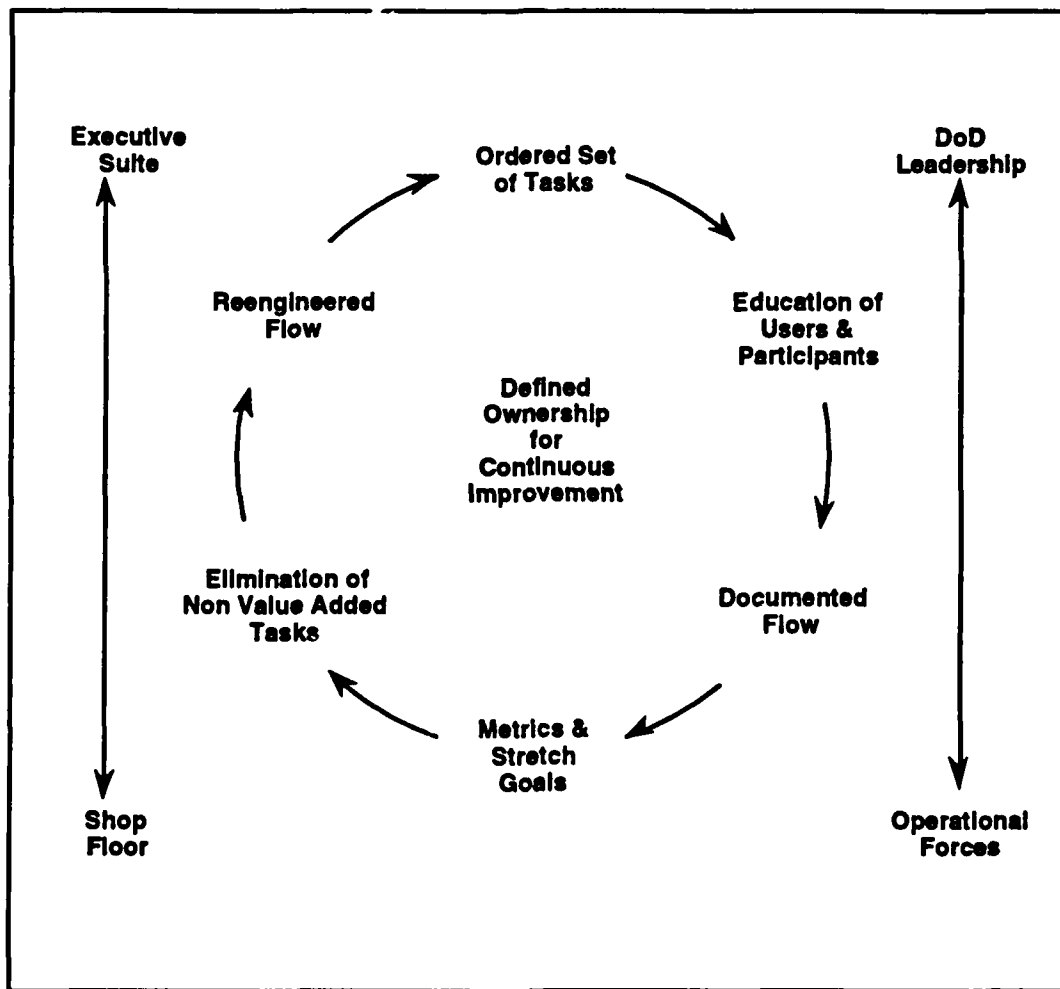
Executive Suite

Shop Floor

Ordered Set of Tasks

Education of Users & Participants

Documented Flow

Metrics & Stretch Goals

Elimination of Non Value Added Tasks

Reengineered Flow

Defined Ownership for Continuous Improvement

DoD Leadership

Operational Forces